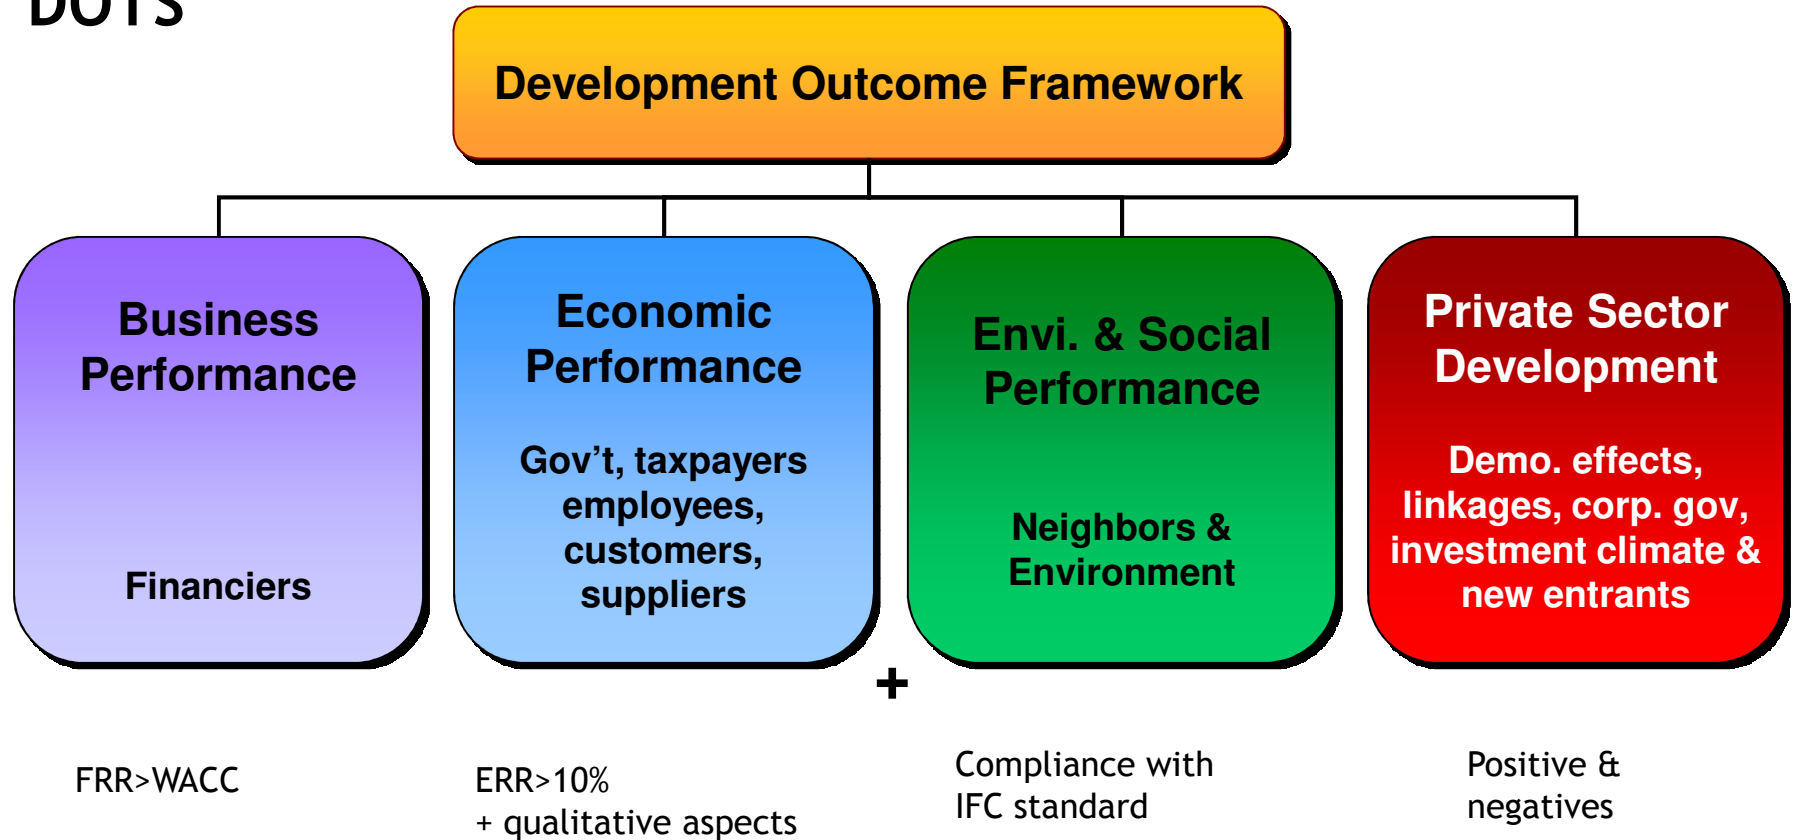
DOTS

Development Outcome Framework

Business Performance

Financiers

Economic Performance

Gov't, taxpayers employees, customers, suppliers

Envi. & Social Performance

Neighbors & Environment

Private Sector Development

Demo. effects, linkages, corp. gov, investment climate & new entrants

+

FRR>WACC

ERR>10%
+ qualitative aspects

Compliance with IFC standard

Positive & negatives